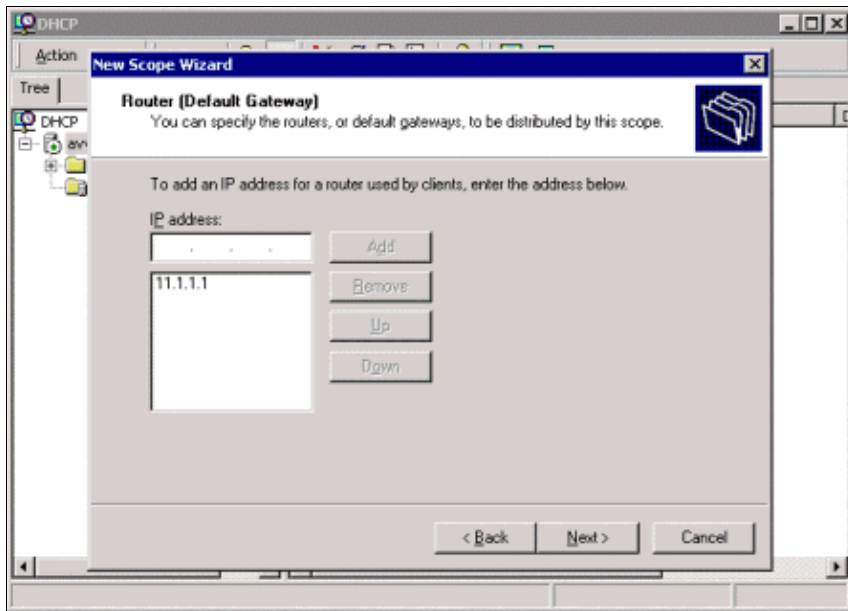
DHCP

Action

Tree

DHCP

New Scope Wizard

Router (Default Gateway)

You can specify the routers, or default gateways, to be distributed by this scope.

To add an IP address for a router used by clients, enter the address below.

IP address:

. . .

Add

11.1.1.1

Remove

Up

Down

< Back

Next >

Cancel